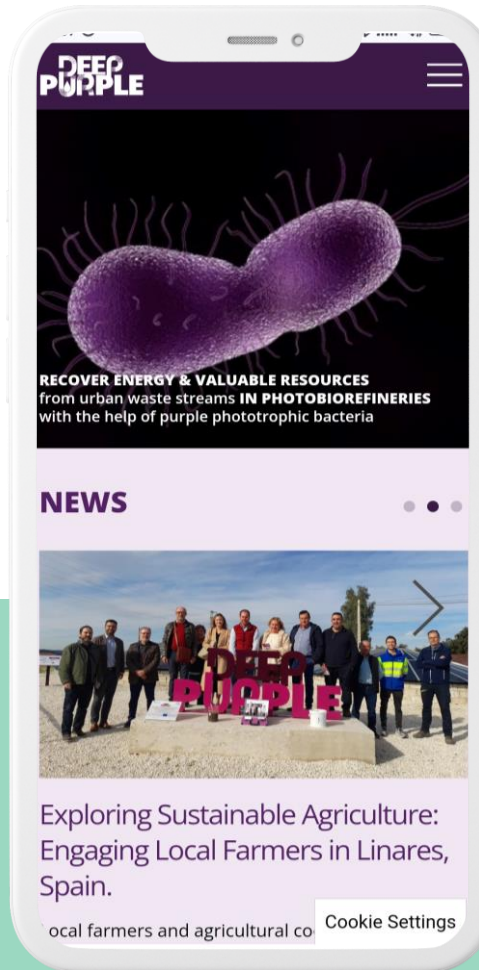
DEEP PURPLE

RECOVER ENERGY & VALUABLE RESOURCES from urban waste streams IN PHOTOBIOREFINERIES with the help of purple phototrophic bacteria

NEWS

DEEP PURPLE

Exploring Sustainable Agriculture: Engaging Local Farmers in Linares, Spain.

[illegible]ocal farmers and agricultural co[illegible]

Cookie Settings